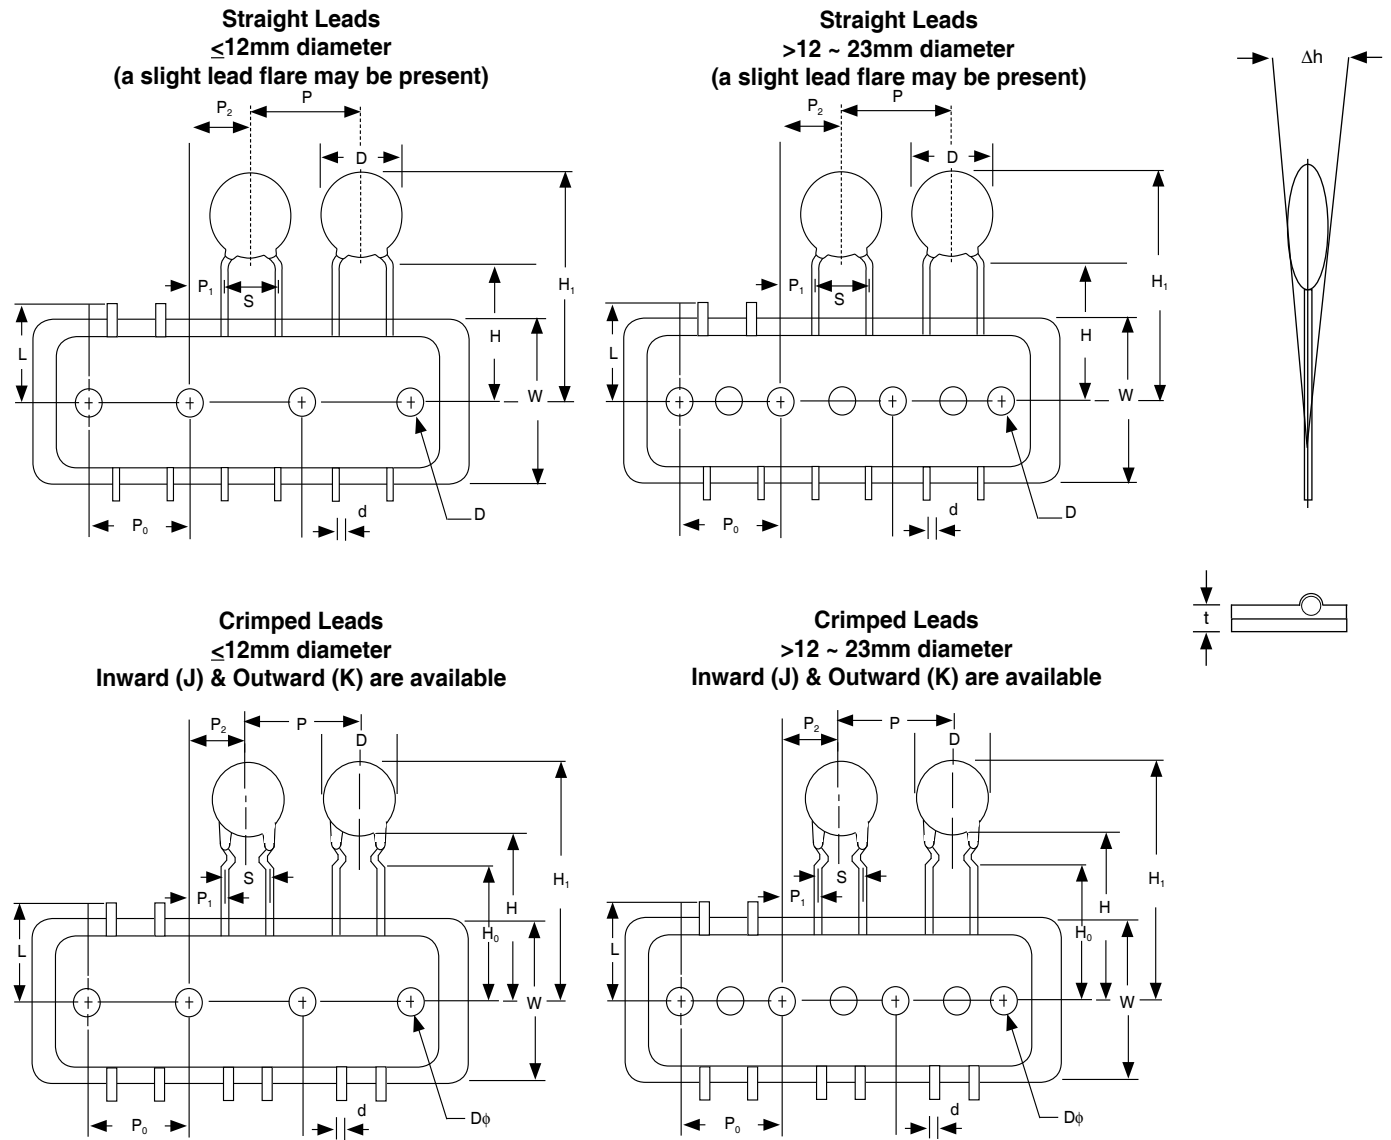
Straight Leads
$\leq$12mm diameter
(a slight lead flare may be present)

$P_2$ P
D
$H_1$
$P_1$ S
H
L
W
D
$P_0$ d

Straight Leads
>12 ~ 23mm diameter
(a slight lead flare may be present)

$P_2$ P
D
$H_1$
$P_1$ S
H
L
W
D
$P_0$ d

$\Delta h$

t

Crimped Leads
$\leq$12mm diameter
Inward (J) & Outward (K) are available

$P_2$ P
D
$H_1$
S
$P_1$
H
$H_0$
L
W
$D\phi$
$P_0$ d

Crimped Leads
>12 ~ 23mm diameter
Inward (J) & Outward (K) are available

$P_2$ P
D
$H_1$
S
$P_1$
H
$H_0$
L
W
$D\phi$
$P_0$ d